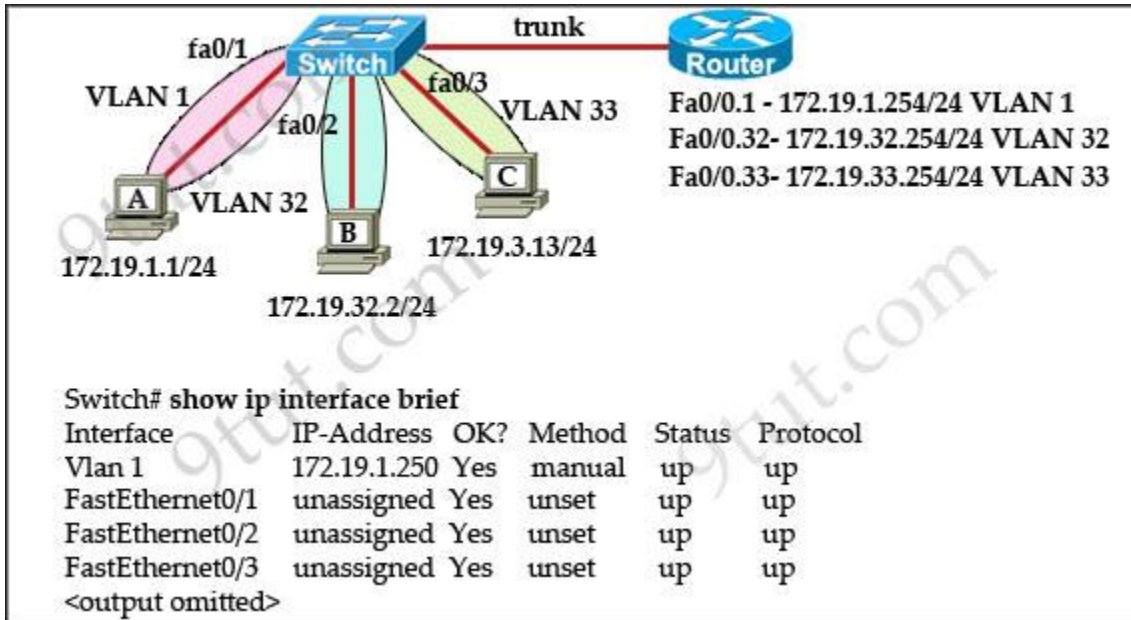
fa0/1
Switch
trunk
Router
VLAN 1
fa0/3
VLAN 33
fa0/2
Fa0/0.1 - 172.19.1.254/24 VLAN 1
Fa0/0.32- 172.19.32.254/24 VLAN 32
Fa0/0.33- 172.19.33.254/24 VLAN 33
C
A
VLAN 32
B
172.19.3.13/24
172.19.1.1/24
172.19.32.2/24
9tut.com
9tut.com
9tut.com

Switch# **show ip interface brief**

| Interface | IP-Address | OK? | Method | Status | Protocol |
|---|---|---|---|---|---|
| Vlan 1 | 172.19.1.250 | Yes | manual | up | up |
| FastEthernet0/1 | unassigned | Yes | unset | up | up |
| FastEthernet0/2 | unassigned | Yes | unset | up | up |
| FastEthernet0/3 | unassigned | Yes | unset | up | up |

<output omitted>